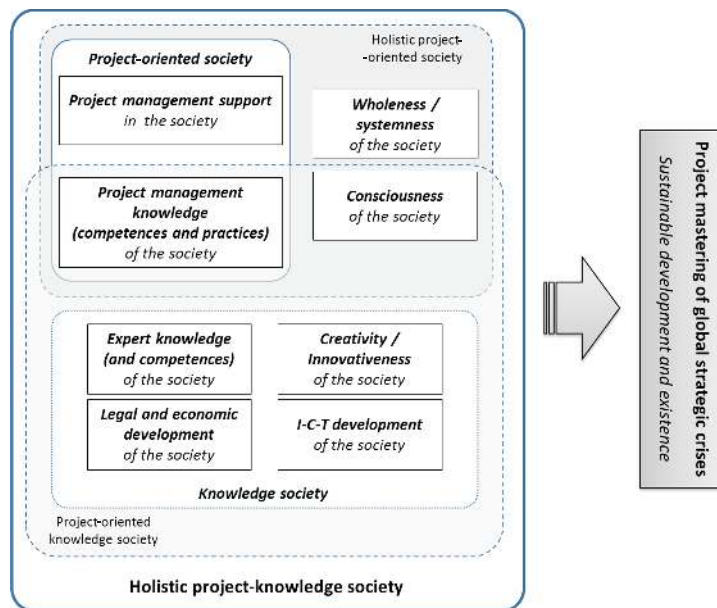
Holistic project--oriented society

Project-oriented society

Project management support in the society

Wholeness / systemness of the society

Project management knowledge (competences and practices) of the society

Consciousness of the society

Expert knowledge (and competences) of the society

Creativity / Innovativeness of the society

Legal and economic development of the society

I-C-T development of the society

Knowledge society

Project-oriented knowledge society

Holistic project-knowledge society

Project mastering of global strategic crises
Sustainable development and existence